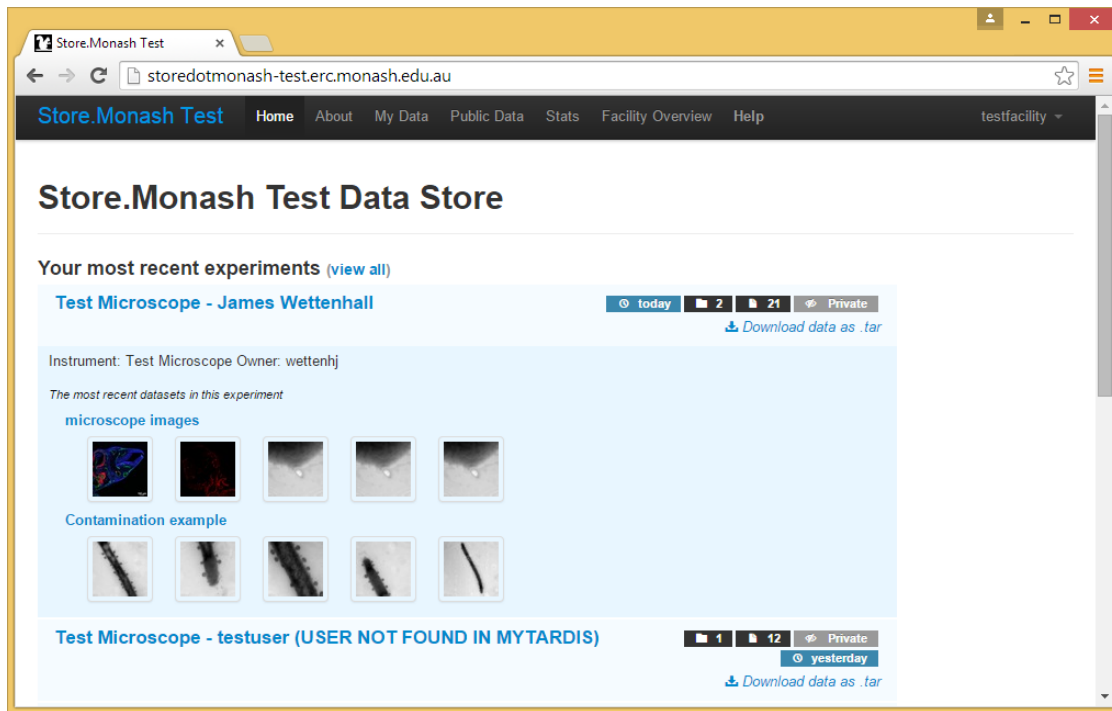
Store.Monash Test ×

storedotmonash-test.erc.monash.edu.au

Store.Monash Test Home About My Data Public Data Stats Facility Overview Help testfacility

Store.Monash Test Data Store

Your most recent experiments (view all)

Test Microscope - James Wettenhall

today 2 21 Private

Download data as .tar

Instrument: Test Microscope Owner: wettenhj

The most recent datasets in this experiment

microscope images

Contamination example

Test Microscope - testuser (USER NOT FOUND IN MYTARDIS)

1 12 Private

yesterday

Download data as .tar